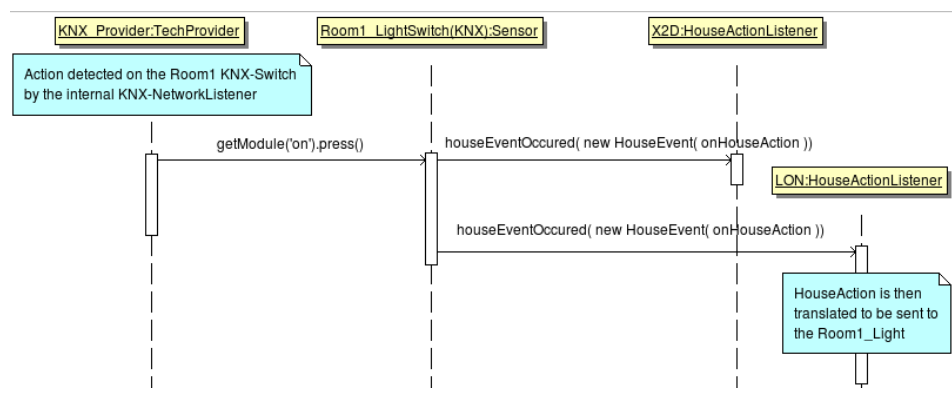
KNX_Provider:TechProvider

Room1_LightSwitch(KNX):Sensor

X2D:HouseActionListener

Action detected on the Room1 KNX-Switch by the internal KNX-NetworkListener

getModule('on').press()

houseEventOccured( new HouseEvent( onHouseAction ))

LON:HouseActionListener

houseEventOccured( new HouseEvent( onHouseAction ))

HouseAction is then translated to be sent to the Room1_Light